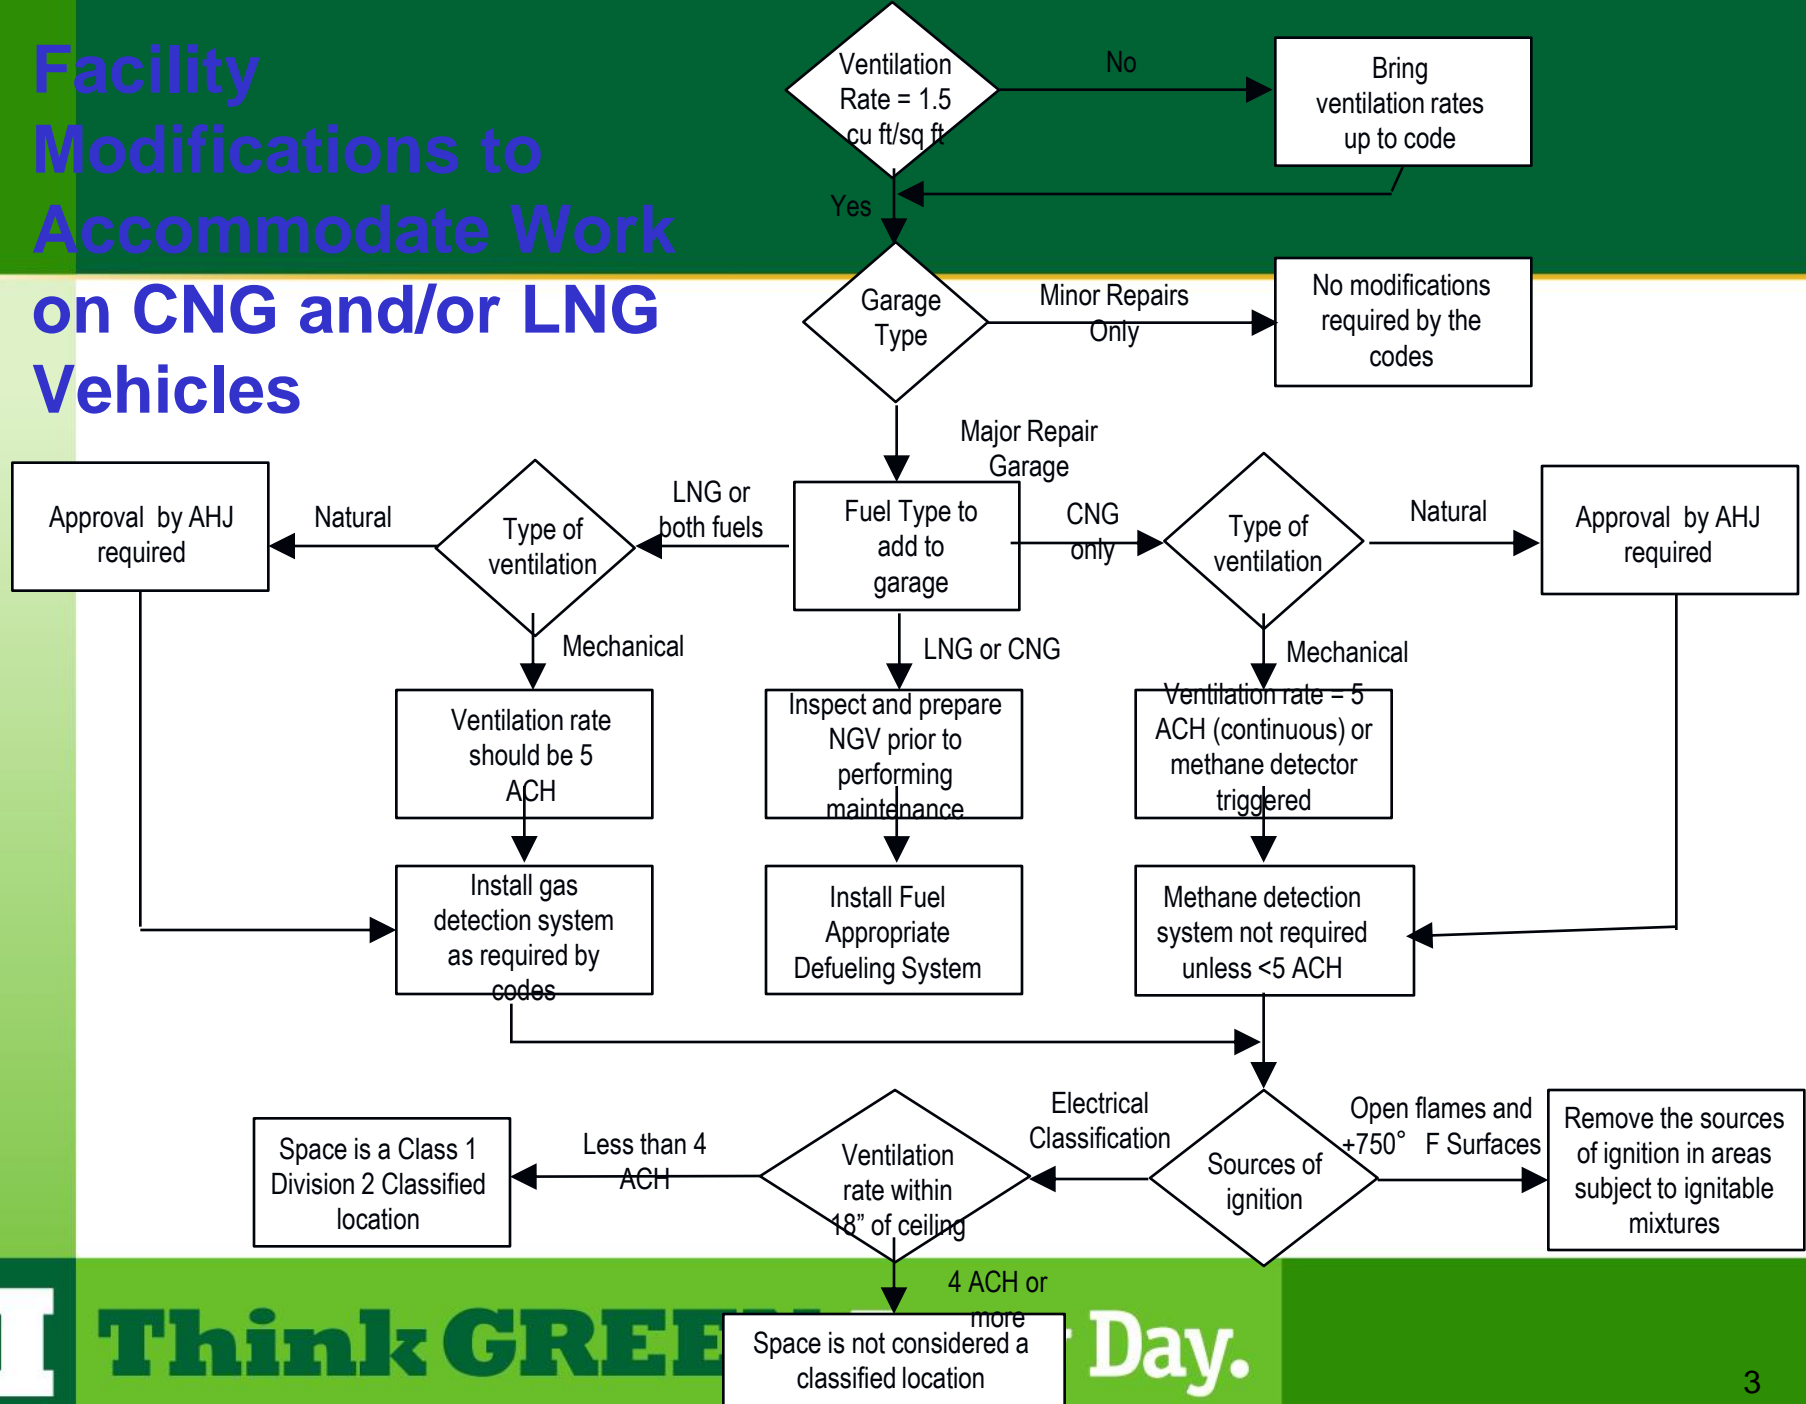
Facility Modifications to Accommodate Work on CNG and/or LNG Vehicles

Ventilation Rate = 1.5 cu ft/sq ft

No

Bring ventilation rates up to code

Yes

Garage Type

Minor Repairs Only

No modifications required by the codes

Major Repair Garage

Fuel Type to add to garage

LNG or both fuels

Type of ventilation

Natural

Approval by AHJ required

Mechanical

Ventilation rate should be 5 ACH

Install gas detection system as required by codes

CNG only

Type of ventilation

Natural

Approval by AHJ required

Mechanical

Ventilation rate – 5 ACH (continuous) or methane detector triggered

Methane detection system not required unless <5 ACH

LNG or CNG

Inspect and prepare NGV prior to performing maintenance

Install Fuel Appropriate Defueling System

Sources of ignition

Open flames and +750° F Surfaces

Remove the sources of ignition in areas subject to ignitable mixtures

Electrical Classification

Ventilation rate within 18” of ceiling

Less than 4 ACH

Space is a Class 1 Division 2 Classified location

4 ACH or more

Space is not considered a classified location

I Think GREE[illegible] Day.

3